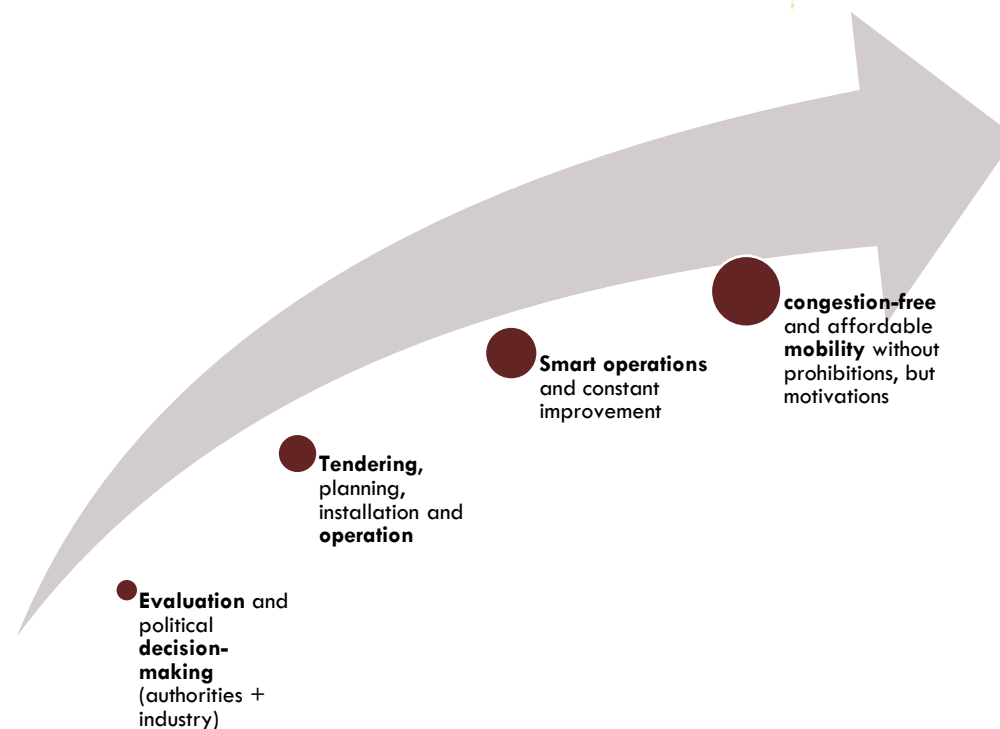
**Evaluation** and political **decision-making** (authorities + industry)

**Tendering**, planning, installation and **operation**

**Smart operations** and constant improvement

**congestion-free** and affordable **mobility** without prohibitions, but motivations